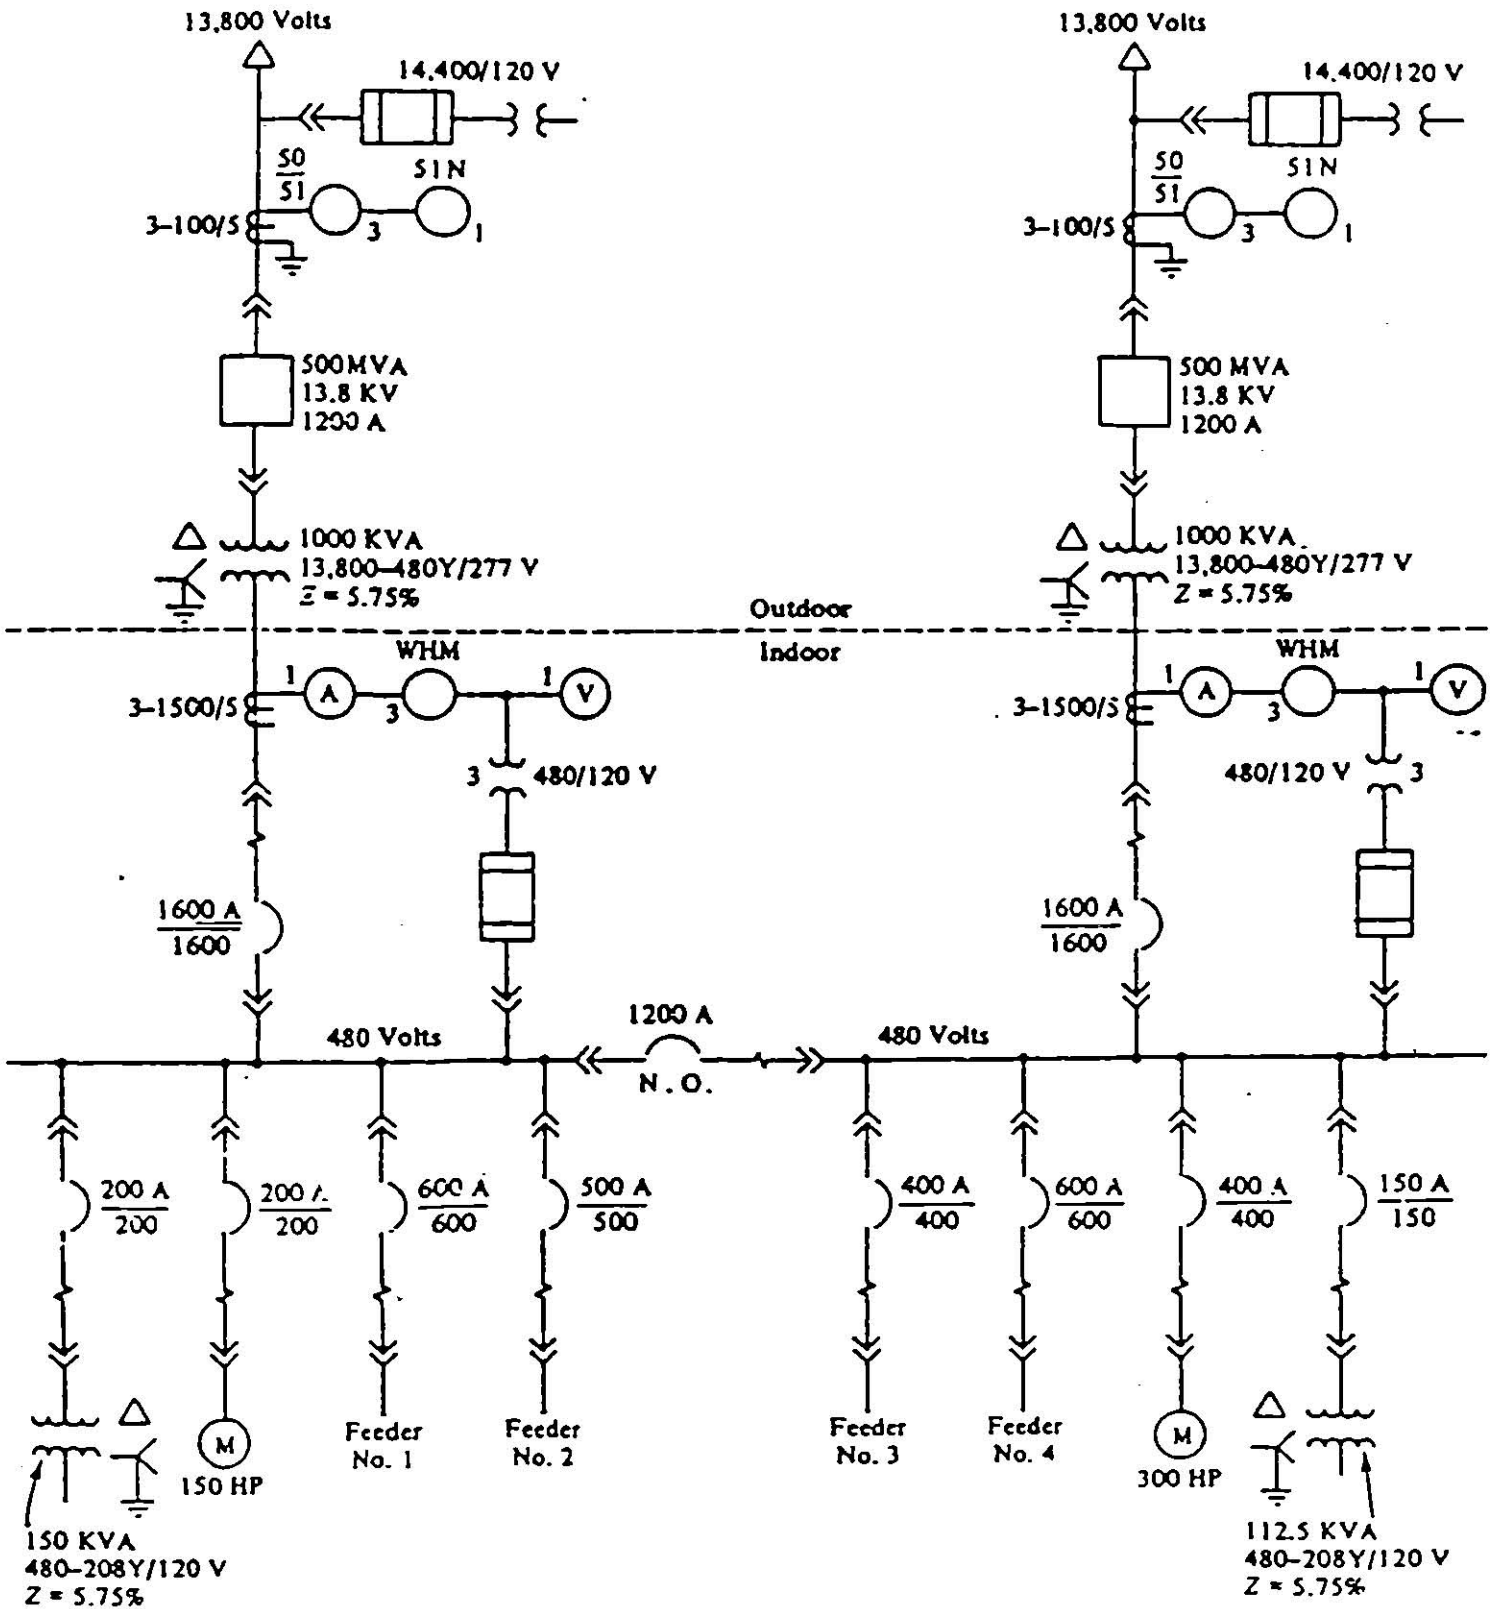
13,800 Volts

14,400/120 V

$\frac{50}{51}$

51N

3–100/5

3

1

500MVA
13.8 KV
1200 A

1000 KVA
13,800–480Y/277 V
Z = 5.75%

13,800 Volts

14,400/120 V

$\frac{50}{51}$

51N

3–100/5

3

1

500 MVA
13.8 KV
1200 A

1000 KVA
13,800–480Y/277 V
Z = 5.75%

Outdoor

Indoor

WHM

1

1

3–1500/5

A

3

V

3

480/120 V

$\frac{1600 A}{1600}$

WHM

1

1

3–1500/5

A

3

V

480/120 V

3

$\frac{1600 A}{1600}$

480 Volts

1200 A

N.O.

480 Volts

$\frac{200 A}{200}$

$\frac{200 A}{200}$

$\frac{600 A}{600}$

$\frac{500 A}{500}$

$\frac{400 A}{400}$

$\frac{600 A}{600}$

$\frac{400 A}{400}$

$\frac{150 A}{150}$

M

150 HP

Feeder No. 1

Feeder No. 2

Feeder No. 3

Feeder No. 4

M

300 HP

150 KVA
480–208Y/120 V
Z = 5.75%

112.5 KVA
480–208Y/120 V
Z = 5.75%